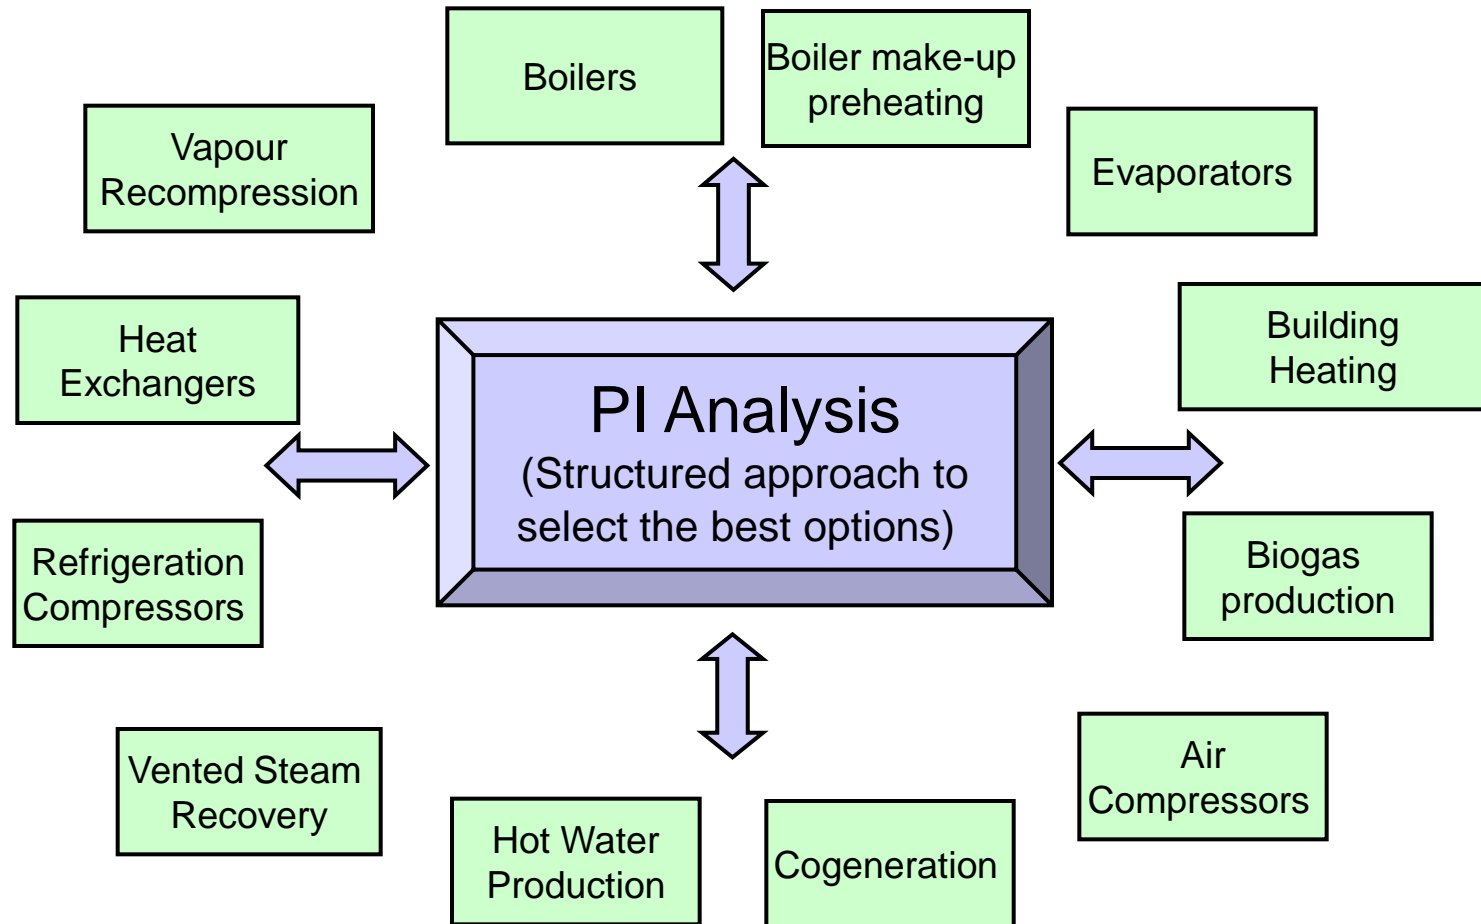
Boilers

Boiler make-up preheating

Vapour Recompression

Evaporators

Heat Exchangers

PI Analysis
(Structured approach to select the best options)

Building Heating

Refrigeration Compressors

Biogas production

Vented Steam Recovery

Air Compressors

Hot Water Production

Cogeneration